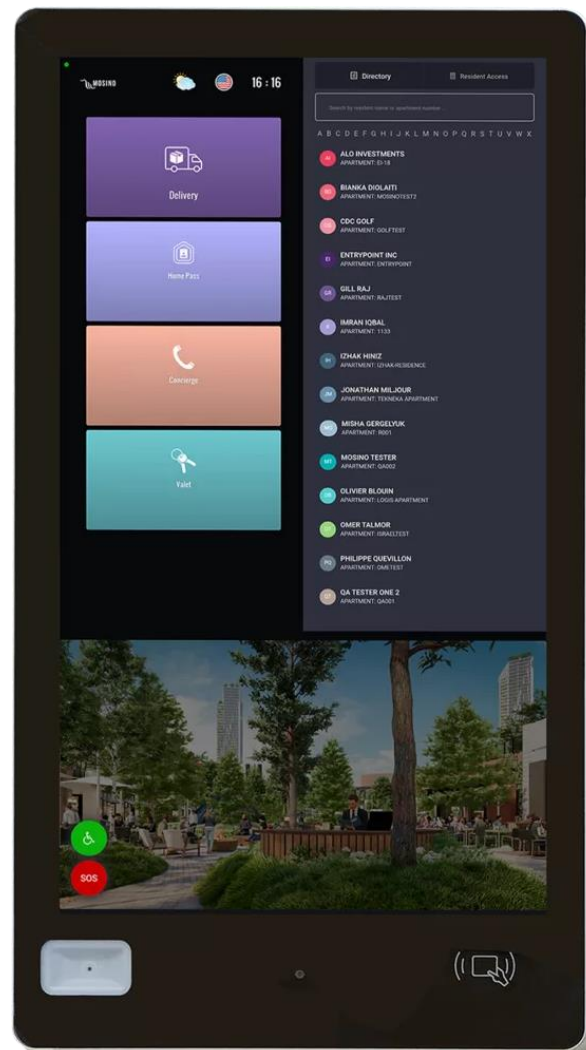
MOSINO

16 : 16

Delivery

Home Pass

Concierge

Valet

Directory

Resident Access

Search by resident name or apartment number

A B C D E F G H I J K L M N O P Q R S T U V W X

AI ALO INVESTMENTS
APARTMENT: EI-18

BD BIANKA DIOLAITI
APARTMENT: MOSINOTEST2

CG CDC GOLF
APARTMENT: GOLFTEST

EI ENTRYPOINT INC
APARTMENT: ENTRYPOINT

GR GILL RAJ
APARTMENT: RAJTEST

II IMRAN IQBAL
APARTMENT: 1133

IH IZHAK HINIZ
APARTMENT: IZHAK-RESIDENCE

JM JONATHAN MILJOUR
APARTMENT: TEKNEKA APARTMENT

MG MISHA GERGELYUK
APARTMENT: R001

MT MOSINO TESTER
APARTMENT: QA002

OB OLIVIER BLOUIN
APARTMENT: LOGIS APARTMENT

OT OMER TALMOR
APARTMENT: ISRAELTEST

PQ PHILIPPE QUEVILLON
APARTMENT: OMETEST

QT QA TESTER ONE 2
APARTMENT: QA001

SOS